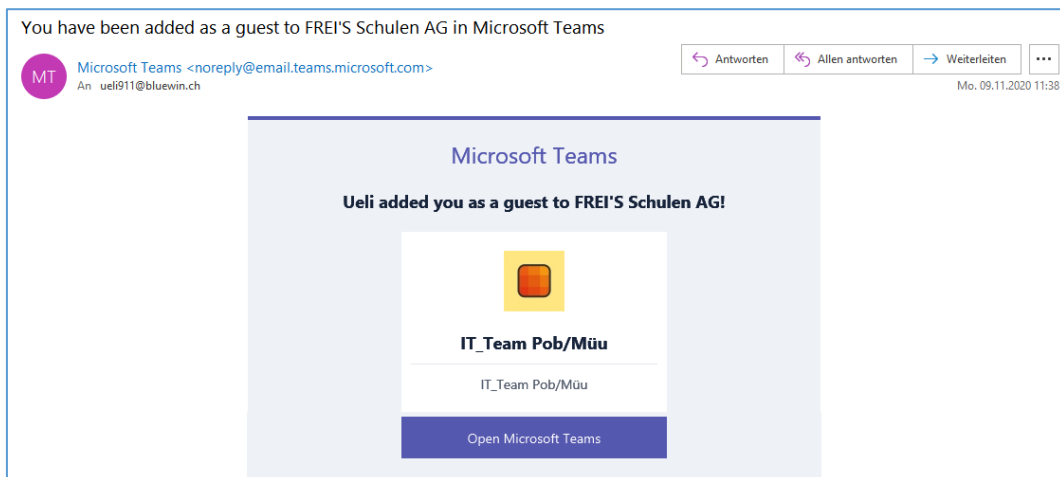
You have been added as a guest to FREI'S Schulen AG in Microsoft Teams

MT

Microsoft Teams <noreply@email.teams.microsoft.com>
An ueli911@bluewin.ch

Antworten
Allen antworten
Weiterleiten
...

Mo. 09.11.2020 11:38

Microsoft Teams

Ueli added you as a guest to FREI'S Schulen AG!

IT_Team Pob/Müu

IT_Team Pob/Müu

Open Microsoft Teams